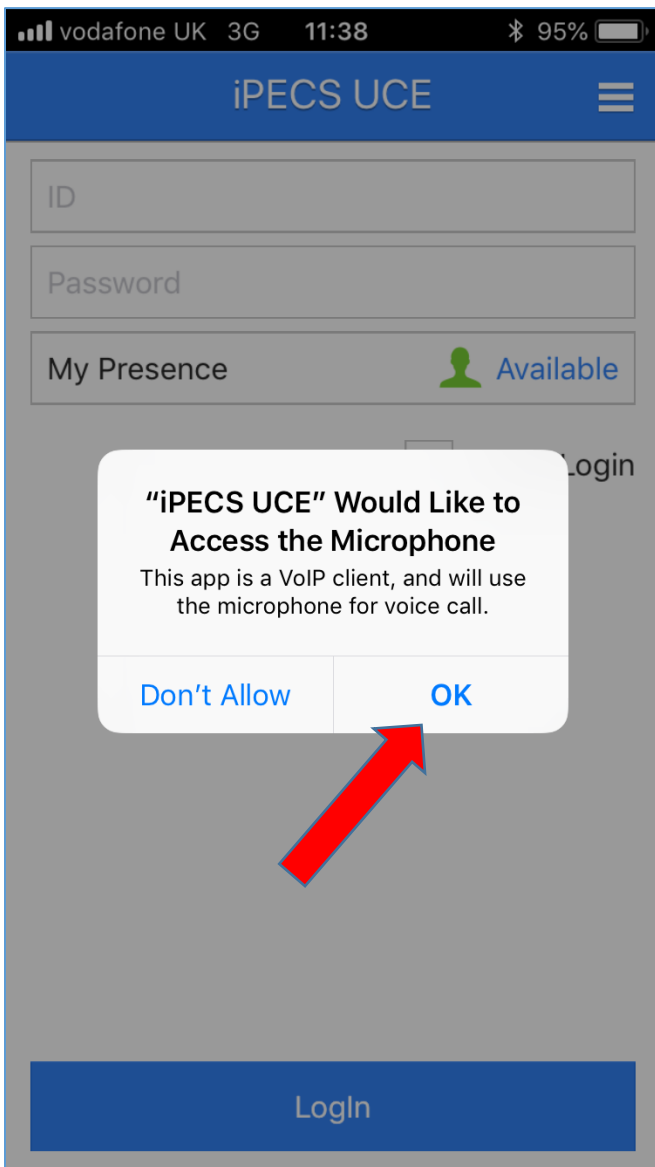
vodafone UK 3G 11:38 95%

iPECS UCE

ID

Password

My Presence Available

Login

“iPECS UCE” Would Like to Access the Microphone

This app is a VoIP client, and will use the microphone for voice call.

Don’t Allow OK

LogIn